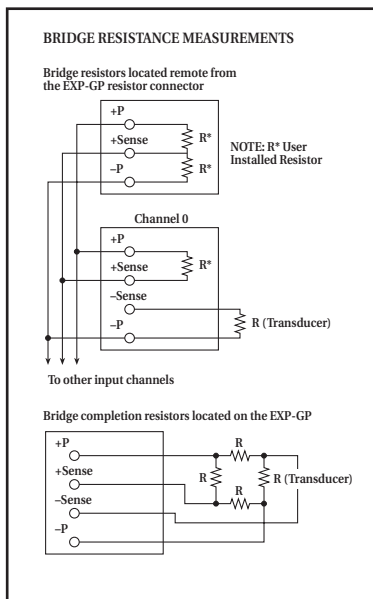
BRIDGE RESISTANCE MEASUREMENTS

Bridge resistors located remote from the EXP-GP resistor connector

+P

+Sense

–P

R*

R*

NOTE: R* User Installed Resistor

Channel 0

+P

+Sense

R*

–Sense

–P

R (Transducer)

To other input channels

Bridge completion resistors located on the EXP-GP

+P

+Sense

–Sense

–P

R

R

R

R (Transducer)